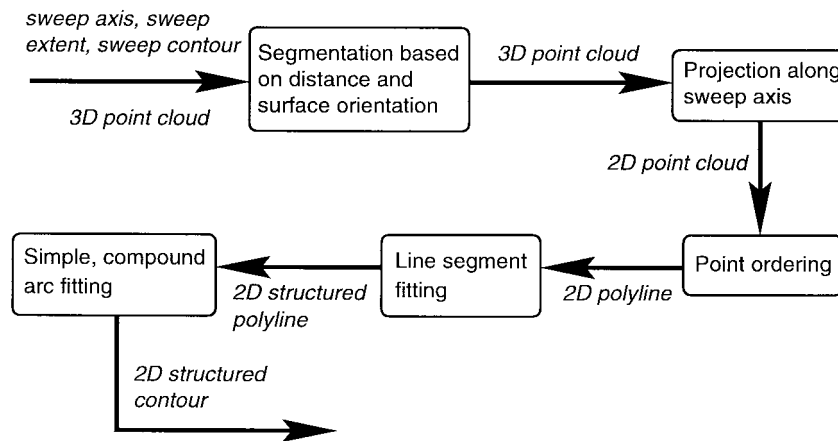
sweep axis, sweep extent, sweep contour

3D point cloud

Segmentation based on distance and surface orientation

3D point cloud

Projection along sweep axis

2D point cloud

Point ordering

2D polyline

Line segment fitting

2D structured polyline

Simple, compound arc fitting

2D structured contour